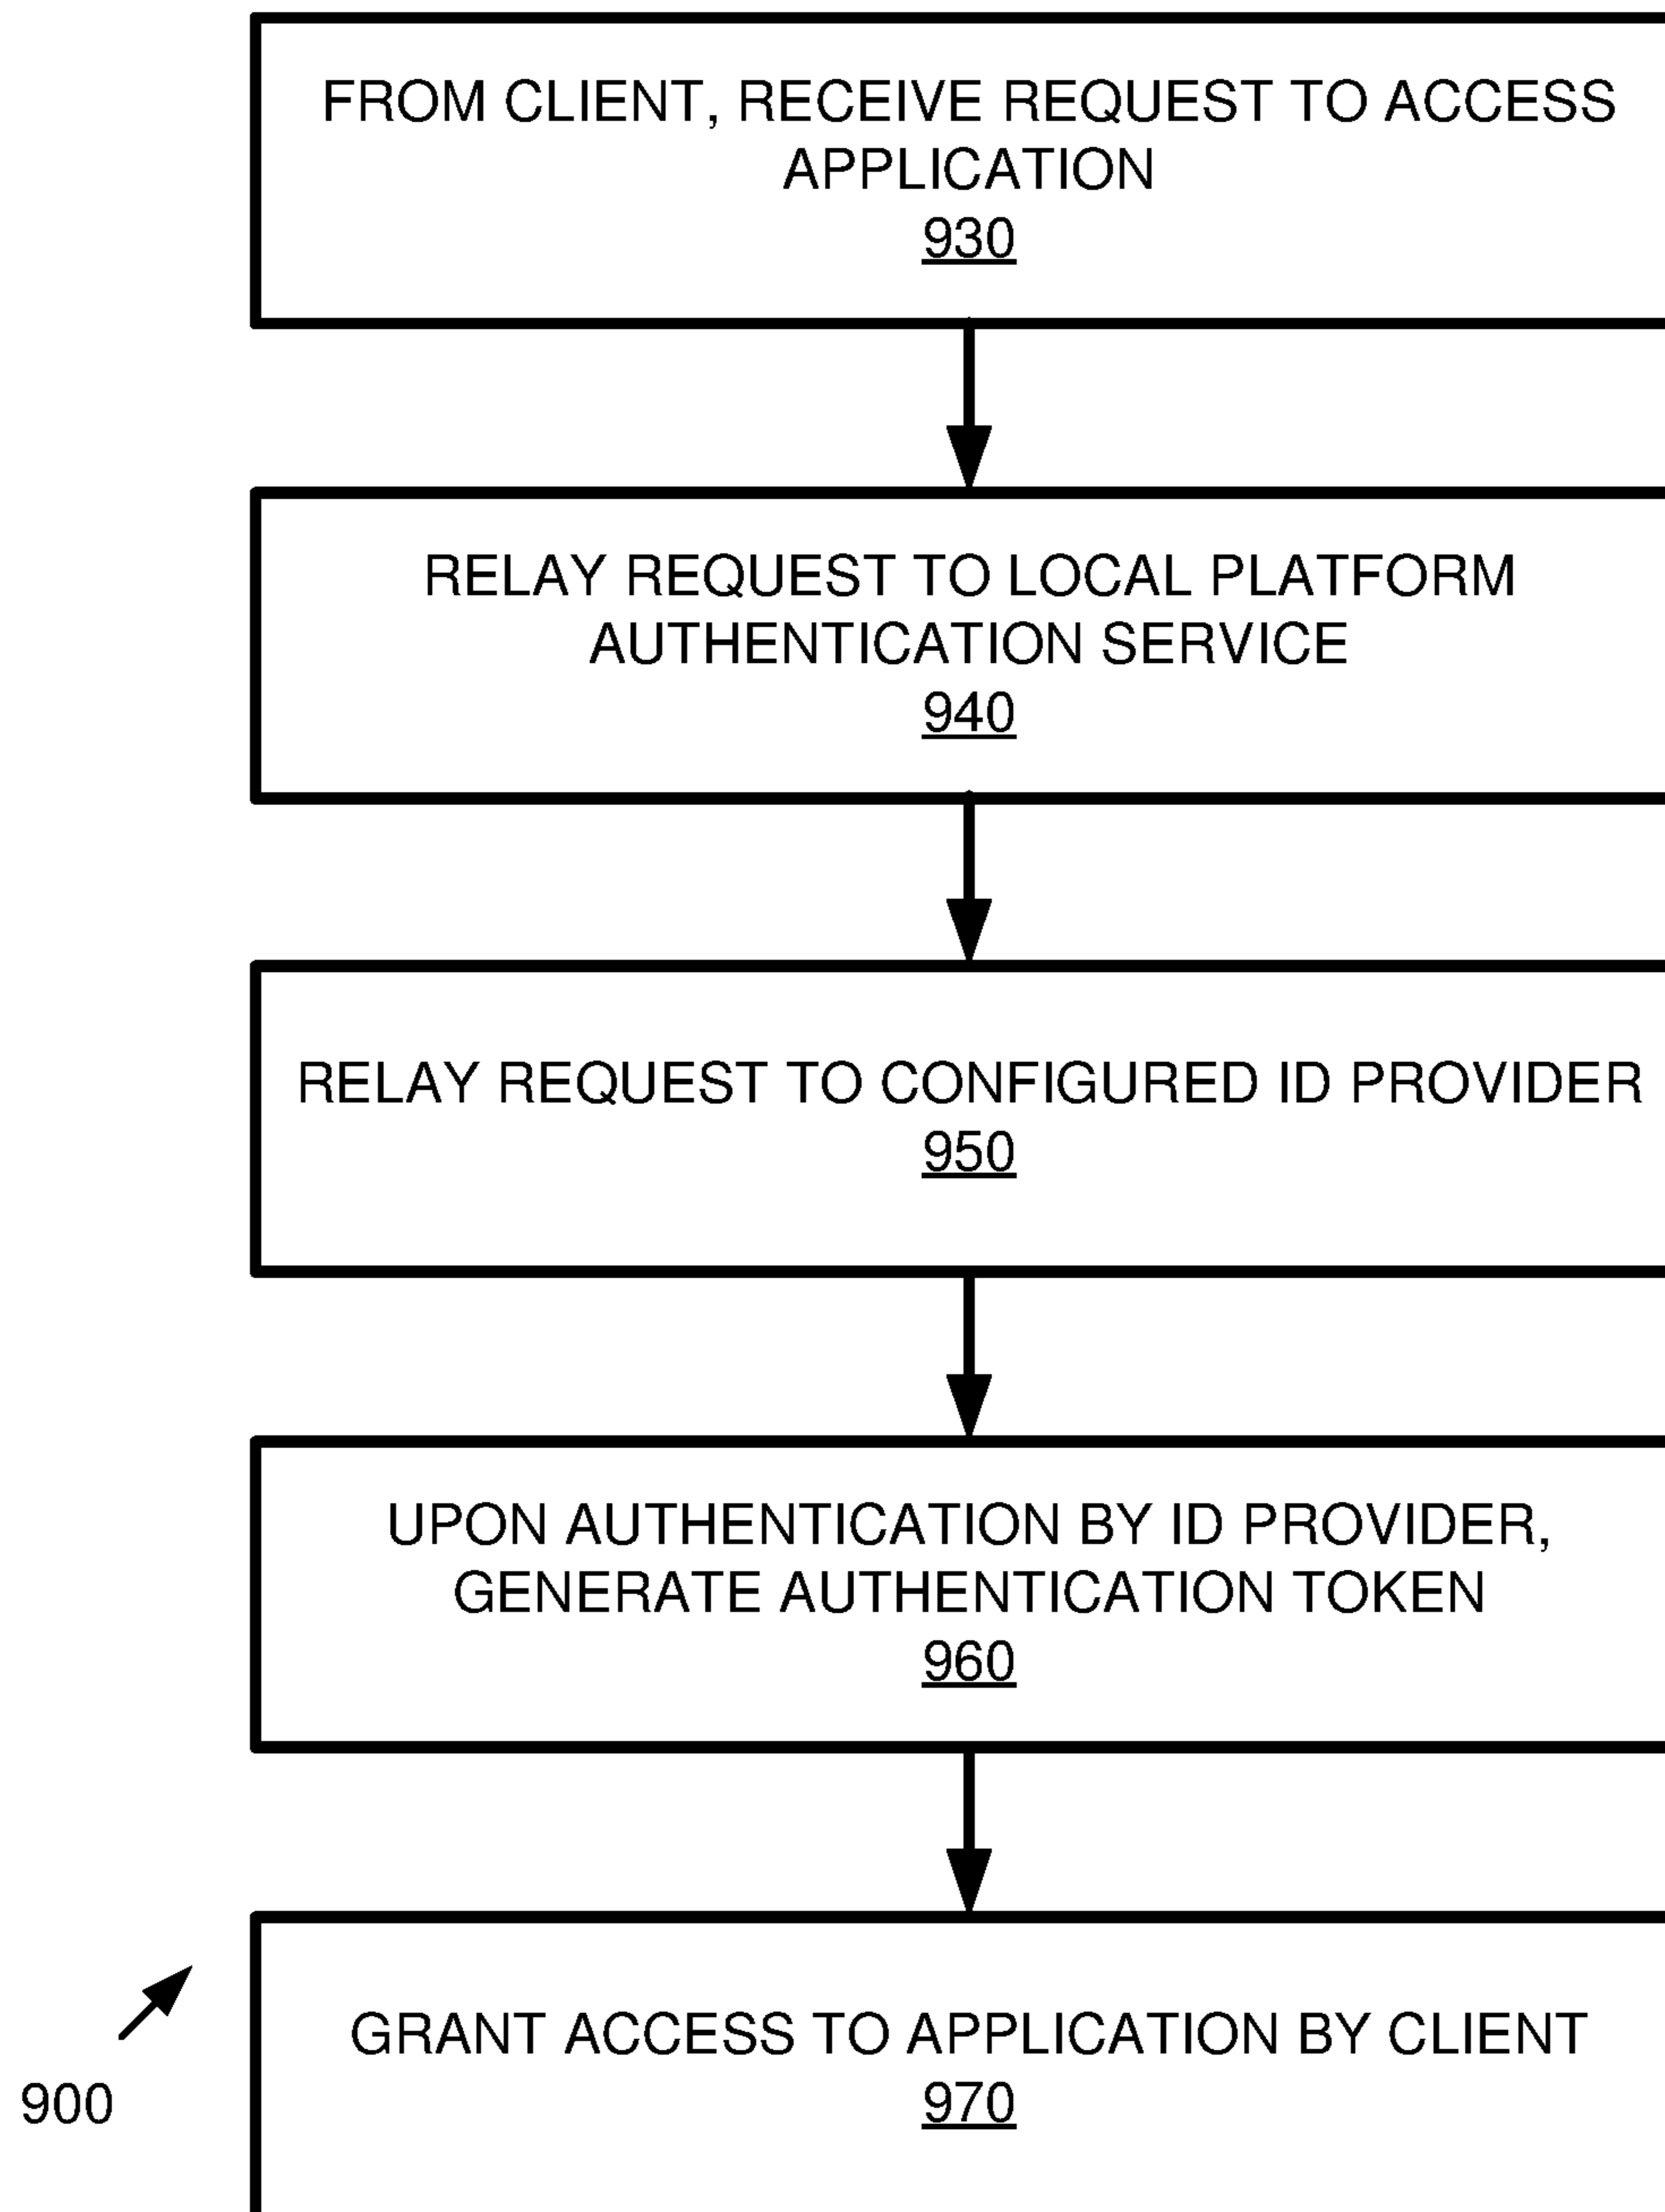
FROM CLIENT, RECEIVE REQUEST TO ACCESS APPLICATION
930

RELAY REQUEST TO LOCAL PLATFORM AUTHENTICATION SERVICE
940

RELAY REQUEST TO CONFIGURED ID PROVIDER
950

UPON AUTHENTICATION BY ID PROVIDER, GENERATE AUTHENTICATION TOKEN
960

GRANT ACCESS TO APPLICATION BY CLIENT
970

900